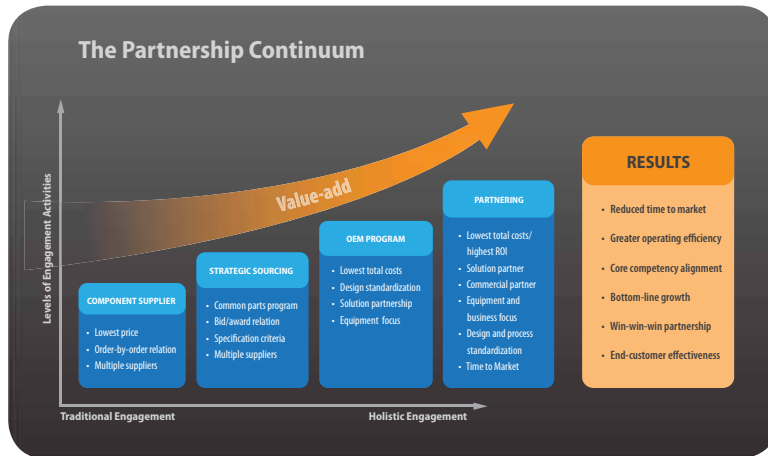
The Partnership Continuum

Levels of Engagement Activities

Value-add

COMPONENT SUPPLIER
• Lowest price
• Order-by-order relation
• Multiple suppliers

STRATEGIC SOURCING
• Common parts program
• Bid/award relation
• Specification criteria
• Multiple suppliers

OEM PROGRAM
• Lowest total costs
• Design standardization
• Solution partnership
• Equipment focus

PARTNERING
• Lowest total costs/ highest ROI
• Solution partner
• Commercial partner
• Equipment and business focus
• Design and process standardization
• Time to Market

RESULTS
• Reduced time to market
• Greater operating efficiency
• Core competency alignment
• Bottom-line growth
• Win-win-win partnership
• End-customer effectiveness

Traditional Engagement
Holistic Engagement